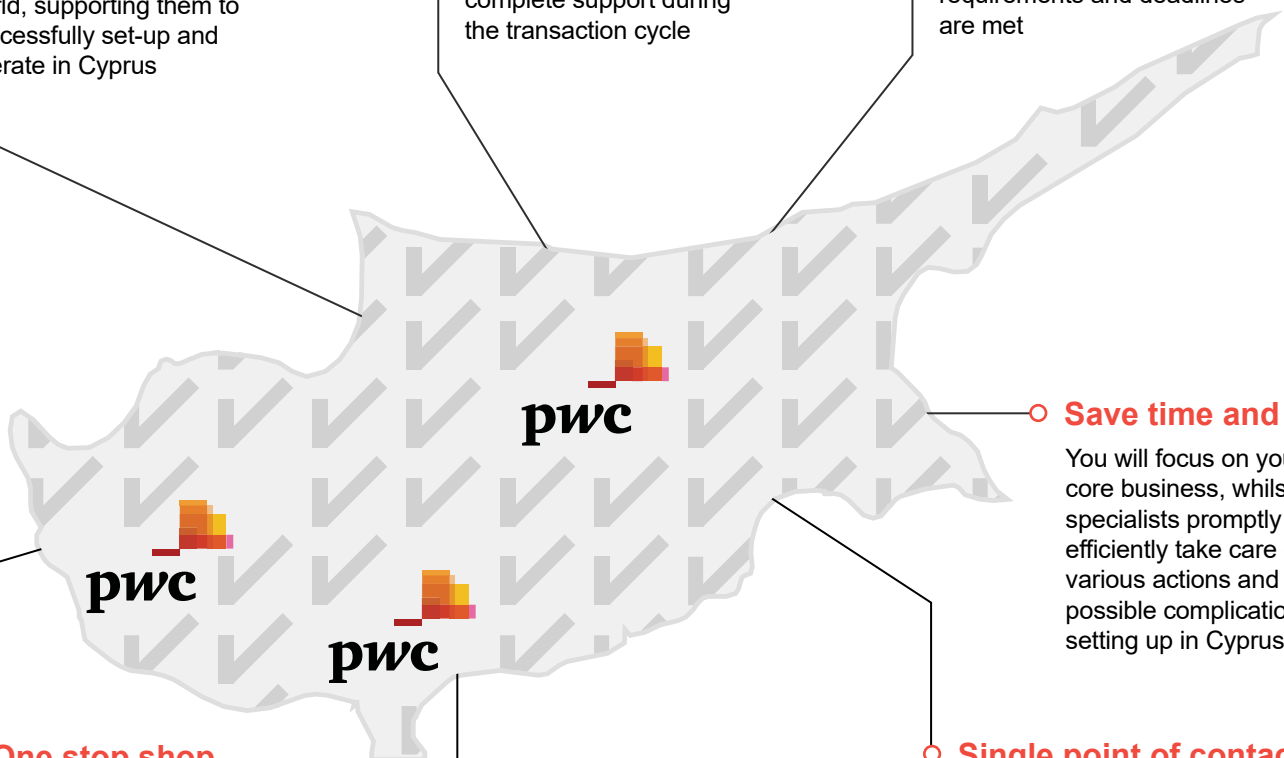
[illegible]ld, supporting them to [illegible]cessfully set-up and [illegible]erate in Cyprus

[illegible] complete support during the transaction cycle

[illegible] requirements and deadlines are met

pwc

pwc

pwc

Save time and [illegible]

You will focus on you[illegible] core business, whils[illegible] specialists promptly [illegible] efficiently take care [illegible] various actions and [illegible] possible complicatio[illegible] setting up in Cyprus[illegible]

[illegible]One stop shop

Single point of contac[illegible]